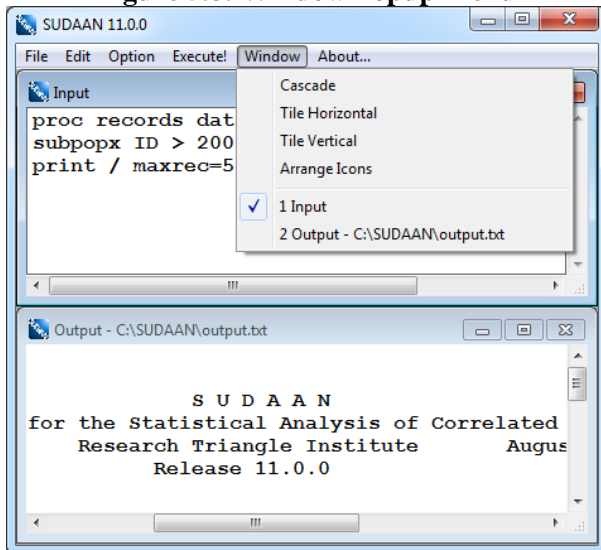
SUDAAN 11.0.0

File Edit Option Execute! Window About...

Input

proc records dat
subpopx ID > 200
print / maxrec=5

Cascade
Tile Horizontal
Tile Vertical
Arrange Icons
✓ 1 Input
2 Output - C:\SUDAAN\output.txt

Output - C:\SUDAAN\output.txt

S U D A A N
for the Statistical Analysis of Correlated
Research Triangle Institute Augus
Release 11.0.0